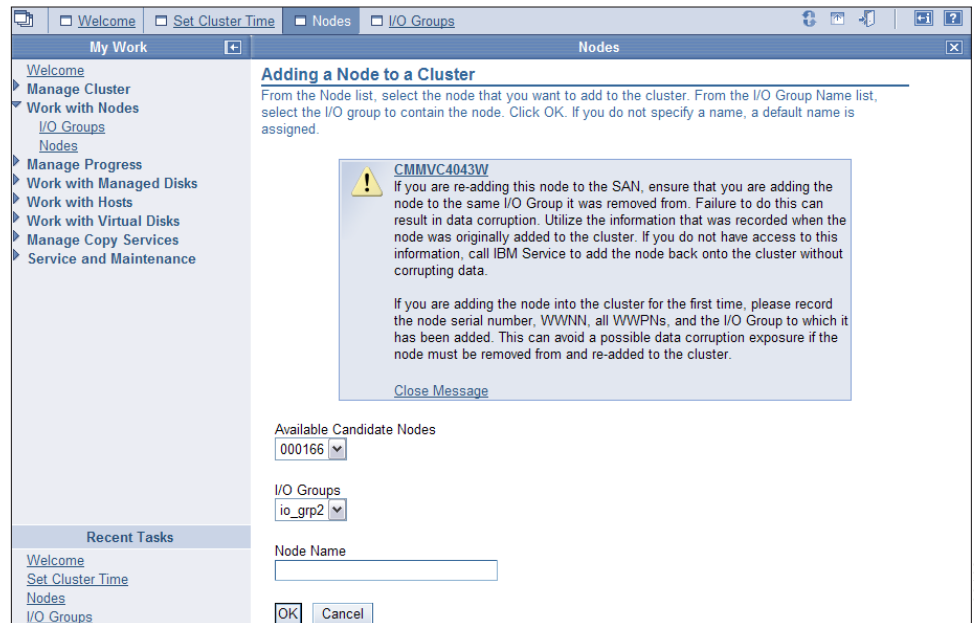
Welcome Set Cluster Time Nodes I/O Groups

My Work

Welcome
Manage Cluster
Work with Nodes
I/O Groups
Nodes
Manage Progress
Work with Managed Disks
Work with Hosts
Work with Virtual Disks
Manage Copy Services
Service and Maintenance

Recent Tasks

Welcome
Set Cluster Time
Nodes
I/O Groups

Nodes

Adding a Node to a Cluster

From the Node list, select the node that you want to add to the cluster. From the I/O Group Name list, select the I/O group to contain the node. Click OK. If you do not specify a name, a default name is assigned.

CMMVC4043W
If you are re-adding this node to the SAN, ensure that you are adding the node to the same I/O Group it was removed from. Failure to do this can result in data corruption. Utilize the information that was recorded when the node was originally added to the cluster. If you do not have access to this information, call IBM Service to add the node back onto the cluster without corrupting data.

If you are adding the node into the cluster for the first time, please record the node serial number, WWNN, all WWPNs, and the I/O Group to which it has been added. This can avoid a possible data corruption exposure if the node must be removed from and re-added to the cluster.

Close Message

Available Candidate Nodes
000166

I/O Groups
io_grp2

Node Name

OK Cancel